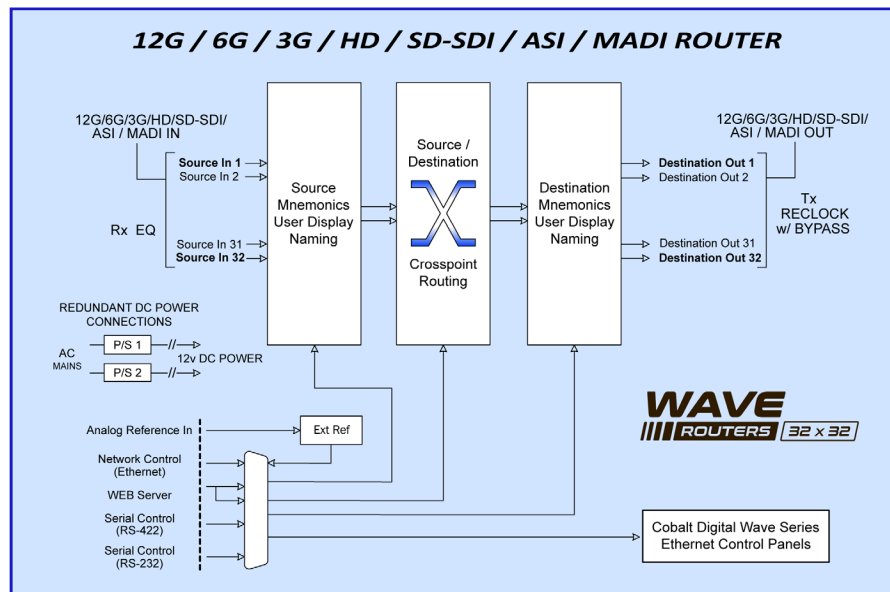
12G / 6G / 3G / HD / SD-SDI / ASI / MADI ROUTER

12G/6G/3G/HD/SD-SDI/ ASI / MADI IN

Source In 1
Source In 2

Rx EQ

Source In 31
Source In 32

Source Mnemonics User Display Naming

Source / Destination

Crosspoint Routing

Destination Mnemonics User Display Naming

12G/6G/3G/HD/SD-SDI/ ASI / MADI OUT

Destination Out 1
Destination Out 2

Tx RECLOCK w/ BYPASS

Destination Out 31
Destination Out 32

REDUNDANT DC POWER CONNECTIONS

AC MAINS

P/S 1

P/S 2

12v DC POWER

WAVE ROUTERS 32 x 32

Analog Reference In

Ext Ref

Network Control (Ethernet)

WEB Server

Serial Control (RS-422)

Serial Control (RS-232)

Cobalt Digital Wave Series Ethernet Control Panels